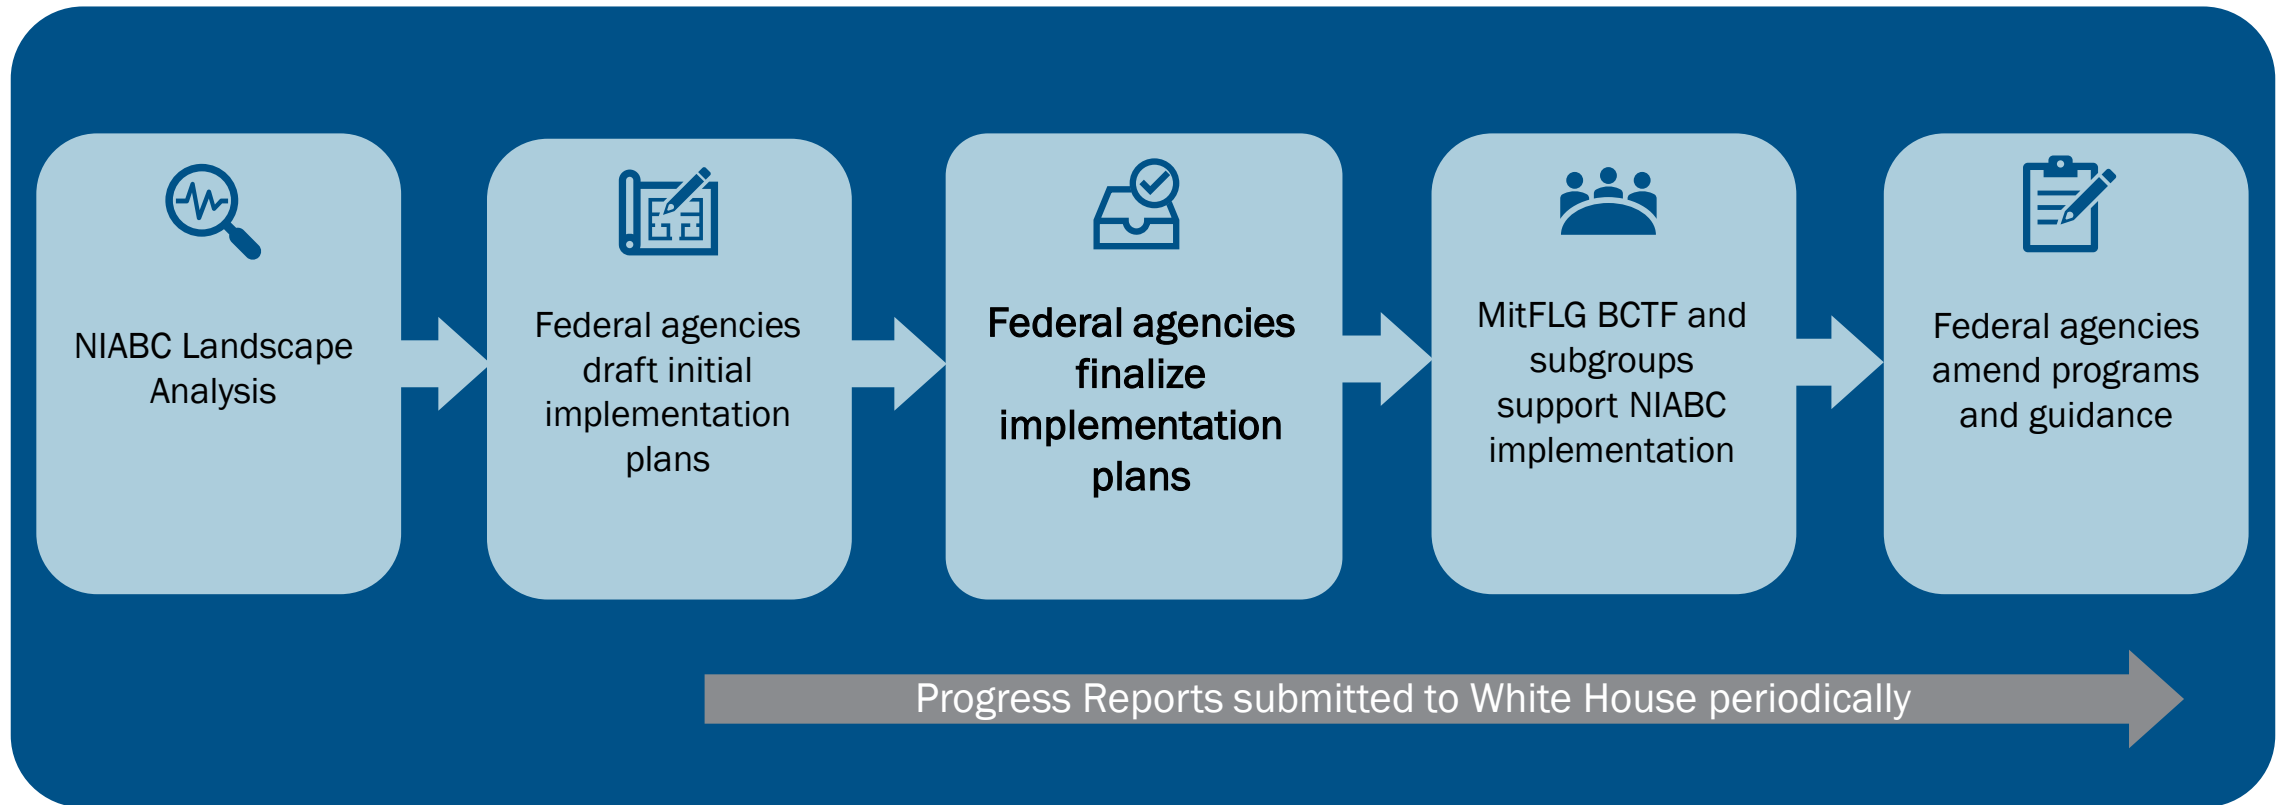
NIABC Landscape Analysis

Federal agencies draft initial implementation plans

Federal agencies finalize implementation plans

MitFLG BCTF and subgroups support NIABC implementation

Federal agencies amend programs and guidance

Progress Reports submitted to White House periodically